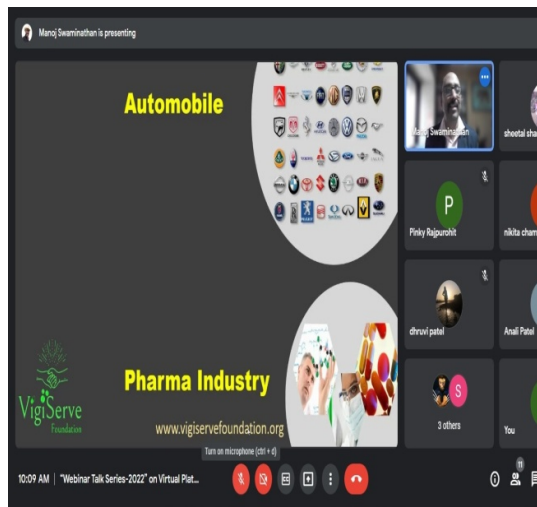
Manoj Swaminathan is presenting

Automobile

Pharma Industry

VigiServe
Foundation

www.vigiservefoundation.org

Manoj Swaminathan

sheetal sha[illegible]

P

Pinky Rajpurohit

nikita cham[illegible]

dhruvi patel

Anali Patel

S

3 others

You

Turn on microphone (ctrl + d)

10:09 AM | "Webinar Talk Series-2022" on Virtual Plat...

11